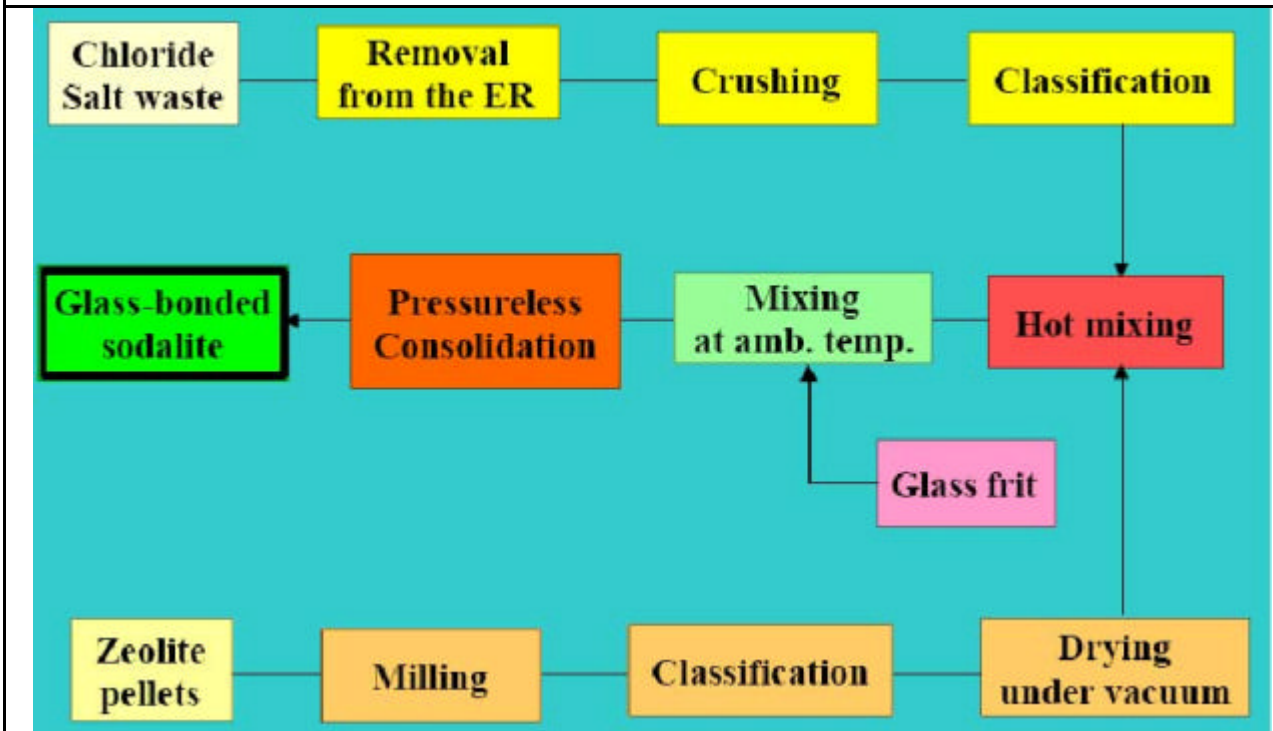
Chloride Salt waste

Removal from the ER

Crushing

Classification

Glass-bonded sodalite

Pressureless Consolidation

Mixing at amb. temp.

Hot mixing

Glass frit

Zeolite pellets

Milling

Classification

Drying under vacuum